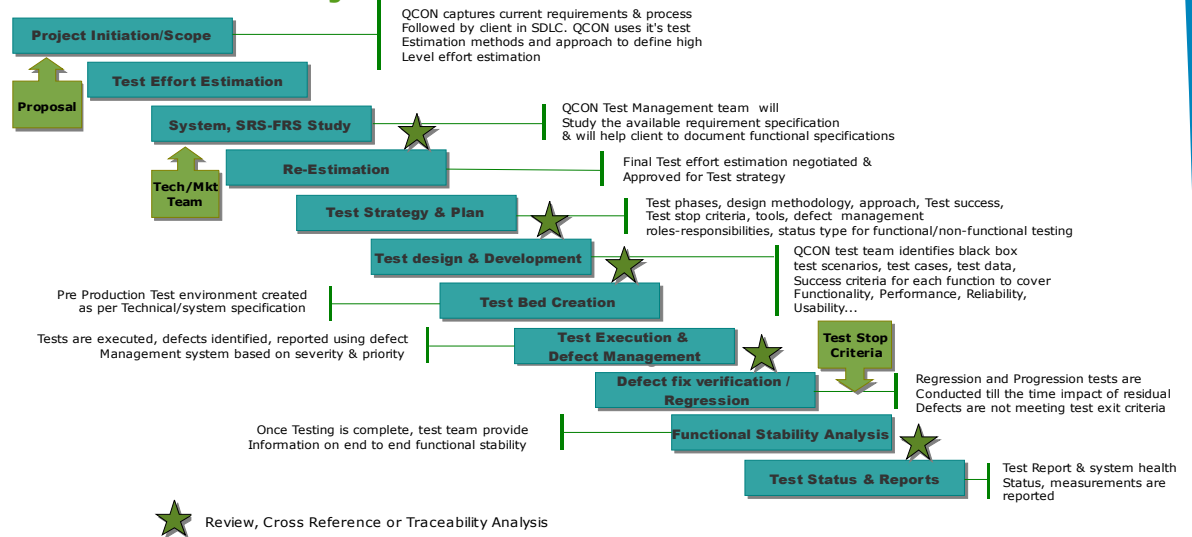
Project Initiation/Scope

QCON captures current requirements & process Followed by client in SDLC. QCON uses it's test Estimation methods and approach to define high Level effort estimation

Proposal

Test Effort Estimation

System, SRS-FRS Study

QCON Test Management team will Study the available requirement specification & will help client to document functional specifications

Tech/Mkt Team

Re-Estimation

Final Test effort estimation negotiated & Approved for Test strategy

Test Strategy & Plan

Test phases, design methodology, approach, Test success, Test stop criteria, tools, defect management roles-responsibilities, status type for functional/non-functional testing

Test design & Development

QCON test team identifies black box test scenarios, test cases, test data, Success criteria for each function to cover Functionality, Performance, Reliability, Usability...

Pre Production Test environment created as per Technical/system specification

Test Bed Creation

Tests are executed, defects identified, reported using defect Management system based on severity & priority

Test Execution & Defect Management

Test Stop Criteria

Defect fix verification / Regression

Regression and Progression tests are Conducted till the time impact of residual Defects are not meeting test exit criteria

Once Testing is complete, test team provide Information on end to end functional stability

Functional Stability Analysis

Test Status & Reports

Test Report & system health Status, measurements are reported

Review, Cross Reference or Traceability Analysis